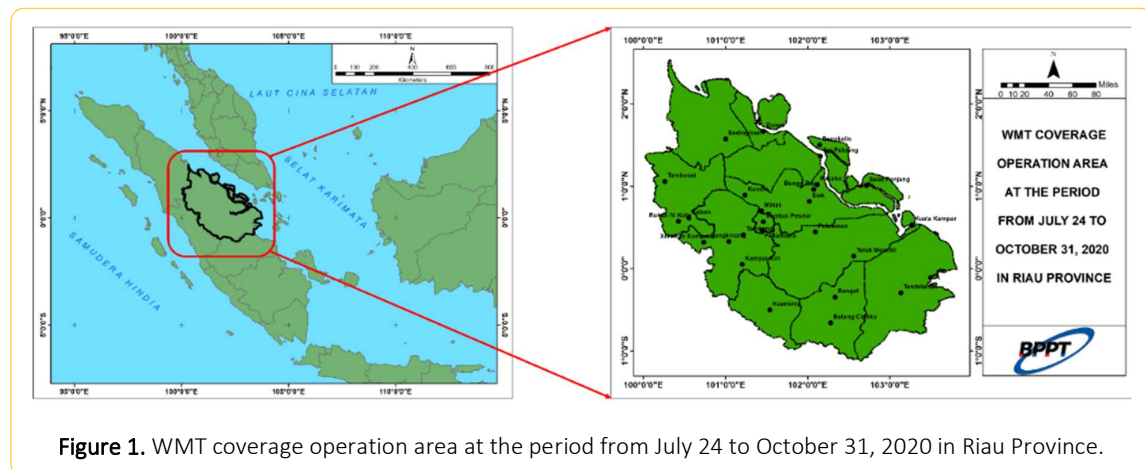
95°0'0"E 100°0'0"E 105°0'0"E 110°0'0"E

0 100 200 400 600 800 Kilometers

N

LAUT CINA SELATAN

SELAT KARIMATA

SAMUDERA HINDIA

5°0'0"N 0°0'0" 5°0'0"S

95°0'0"E 100°0'0"E 105°0'0"E 110°0'0"E

100°0'0"E 101°0'0"E 102°0'0"E 103°0'0"E

N

0 10 20 40 60 80 Miles

2°0'0"N 1°0'0"N 0°0'0" 1°0'0"S

Bagansiapiapi

Dumai

Bengkalis

Selat Panjang

Duri

Siak

Kuala Kampar

Pekanbaru

Pelalawan

Tembilahan

Rengat

Kuantan

Bangkinang

Tembusai

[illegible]

WMT COVERAGE OPERATION AREA AT THE PERIOD FROM JULY 24 TO OCTOBER 31, 2020 IN RIAU PROVINCE

BPPT

100°0'0"E 101°0'0"E 102°0'0"E 103°0'0"E

Figure 1. WMT coverage operation area at the period from July 24 to October 31, 2020 in Riau Province.